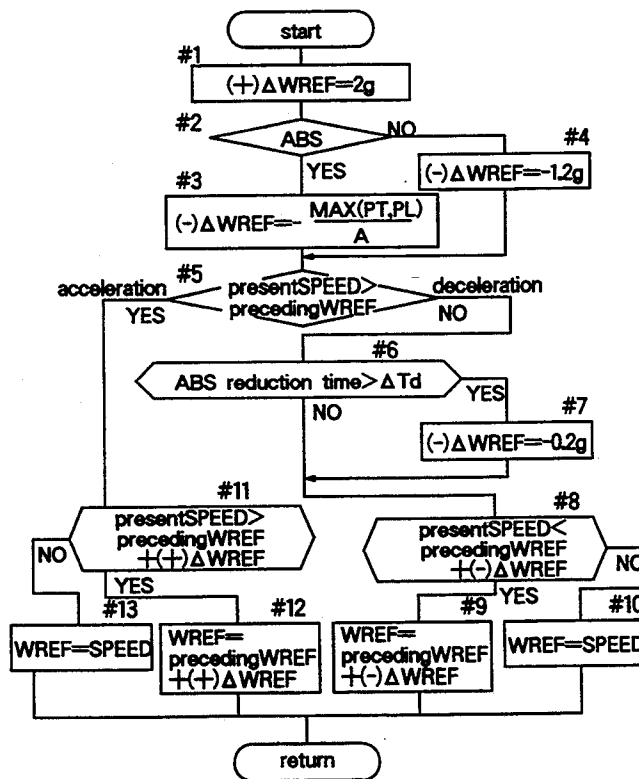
start

#1

(+)ΔWREF=2g

#2

ABS

NO

#4

(-)ΔWREF=-1.2g

YES

#3

(-)ΔWREF=-$\frac{MAX(PT,PL)}{A}$

#5

acceleration

presentSPEED>
precedingWREF

deceleration

YES

NO

#6

ABS reduction time>ΔTd

YES

NO

#7

(-)ΔWREF=-0.2g

#11

presentSPEED>
precedingWREF
+(+)ΔWREF

#8

presentSPEED<
precedingWREF
+(-)ΔWREF

NO

NO

YES

YES

#13

#12

#9

#10

WREF=SPEED

WREF=
precedingWREF
+(+)ΔWREF

WREF=
precedingWREF
+(-)ΔWREF

WREF=SPEED

return